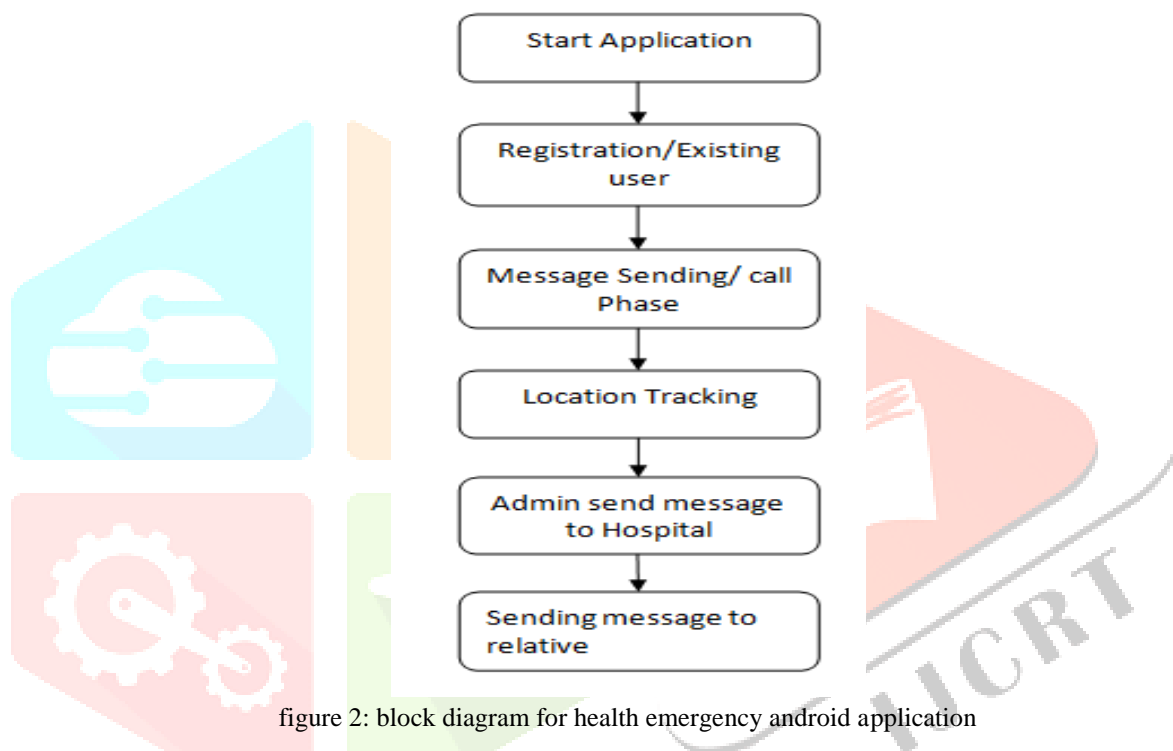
Start Application

Registration/Existing user

Message Sending/ call Phase

Location Tracking

Admin send message to Hospital

Sending message to relative

figure 2: block diagram for health emergency android application

IJCRT